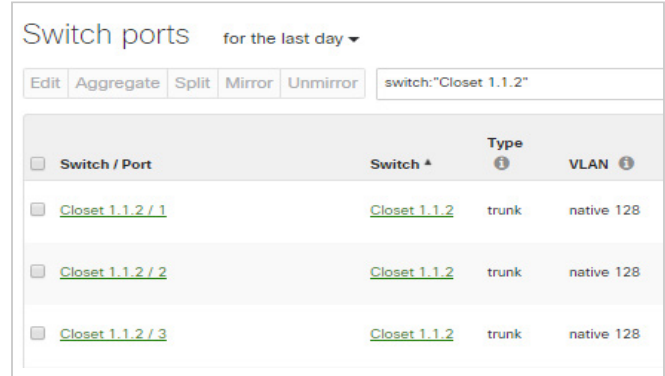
Switch ports for the last day ▾

Edit | Aggregate | Split | Mirror | Unmirror | switch:"Closet 1.1.2"

| Switch / Port | Switch ▴ | Type | VLAN |
|---|---|---|---|
| Closet 1.1.2 / 1 | Closet 1.1.2 | trunk | native 128 |
| Closet 1.1.2 / 2 | Closet 1.1.2 | trunk | native 128 |
| Closet 1.1.2 / 3 | Closet 1.1.2 | trunk | native 128 |